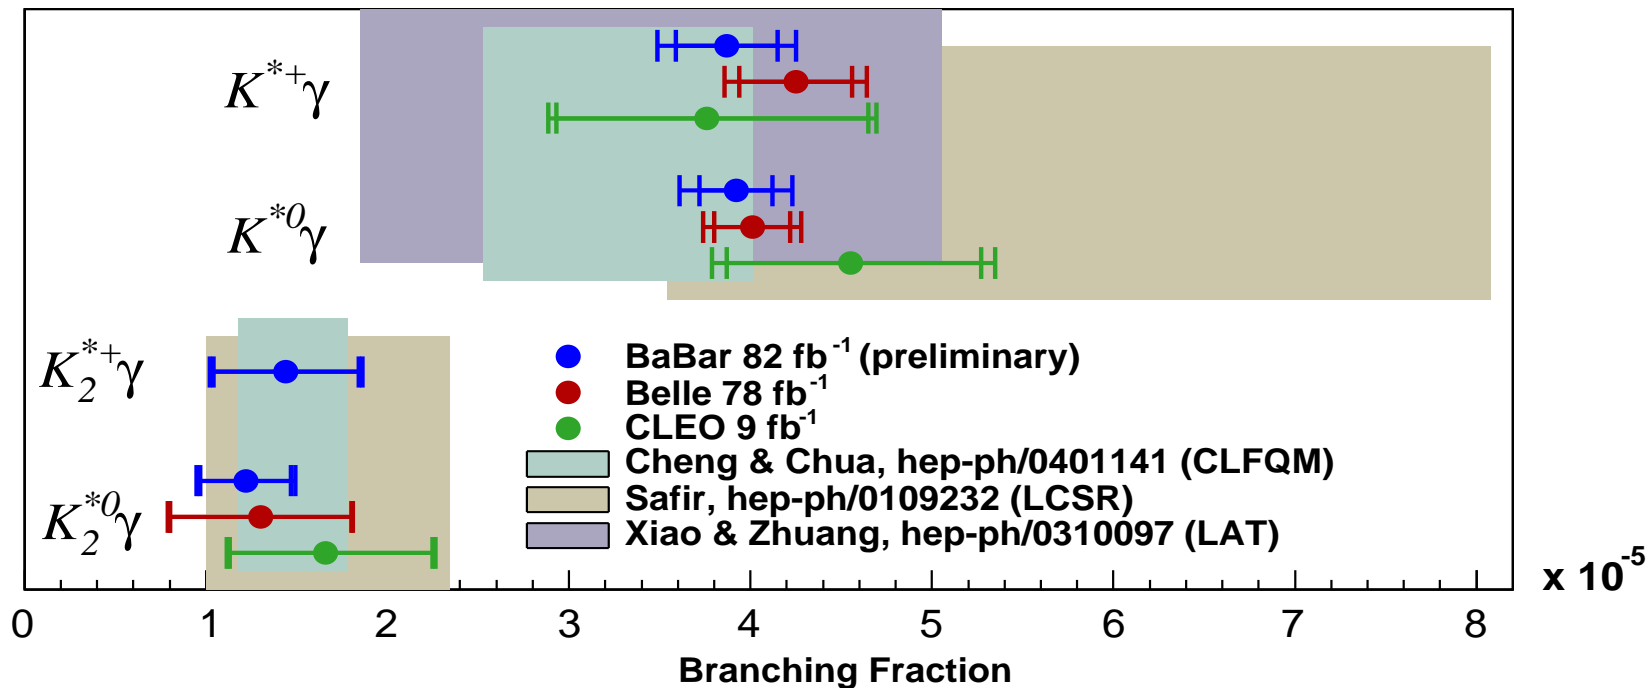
$K^{*+}\gamma$

$K^{*0}\gamma$

$K_2^{*+}\gamma$

$K_2^{*0}\gamma$

BaBar 82 fb$^{-1}$ (preliminary)
Belle 78 fb$^{-1}$
CLEO 9 fb$^{-1}$
Cheng & Chua, hep-ph/0401141 (CLFQM)
Safir, hep-ph/0109232 (LCSR)
Xiao & Zhuang, hep-ph/0310097 (LAT)

x $10^{-5}$

0 1 2 3 4 5 6 7 8

Branching Fraction